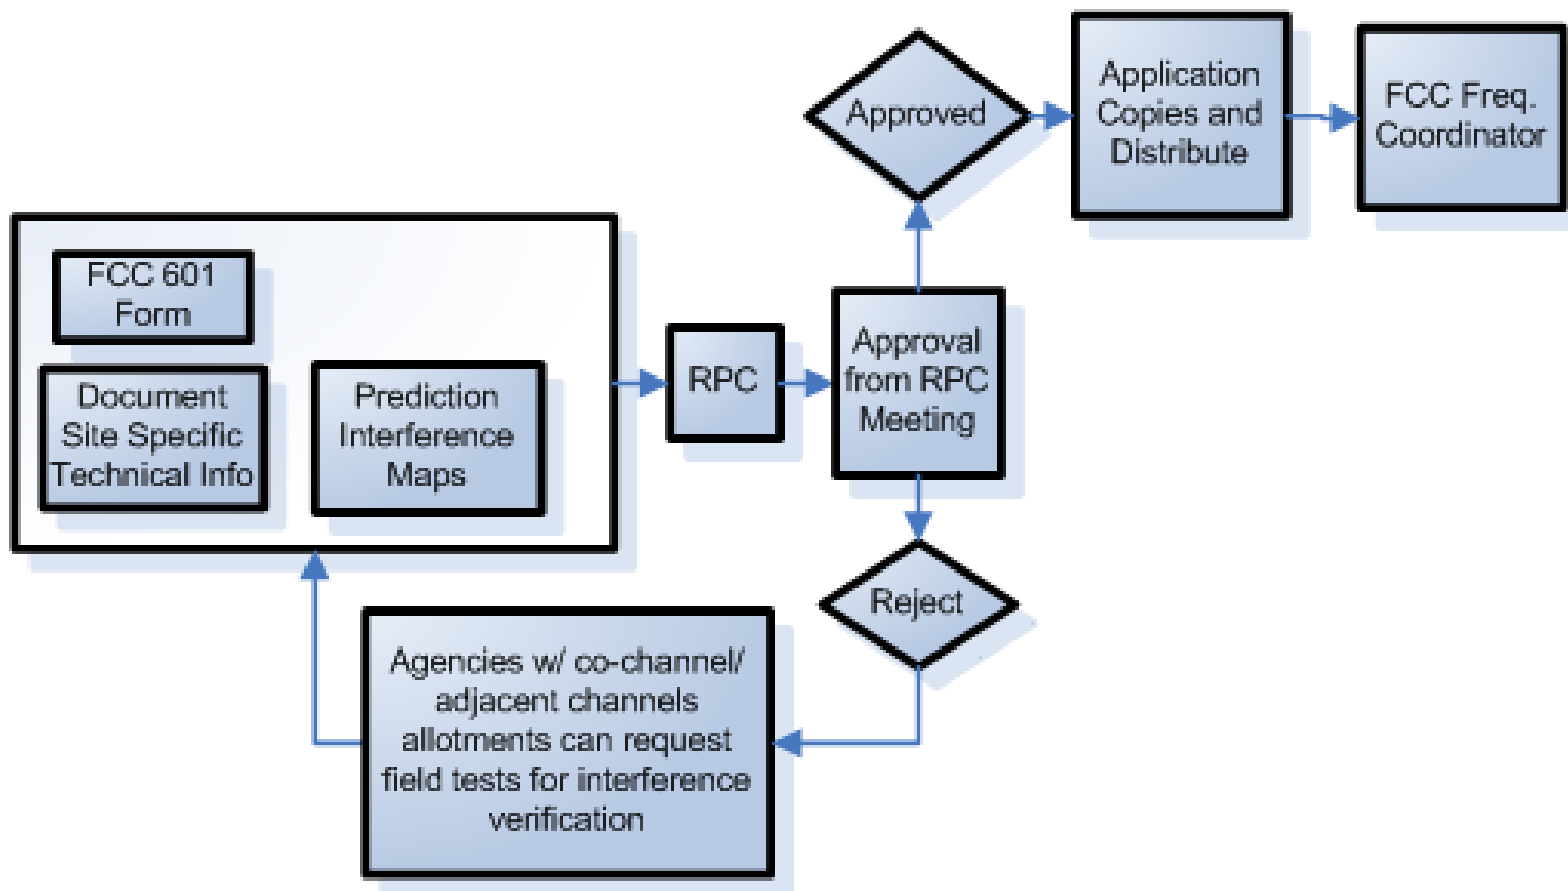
Approved

Application Copies and Distribute

FCC Freq. Coordinator

FCC 601 Form

Document Site Specific Technical Info

Prediction Interference Maps

RPC

Approval from RPC Meeting

Reject

Agencies w/ co-channel/ adjacent channels allotments can request field tests for interference verification